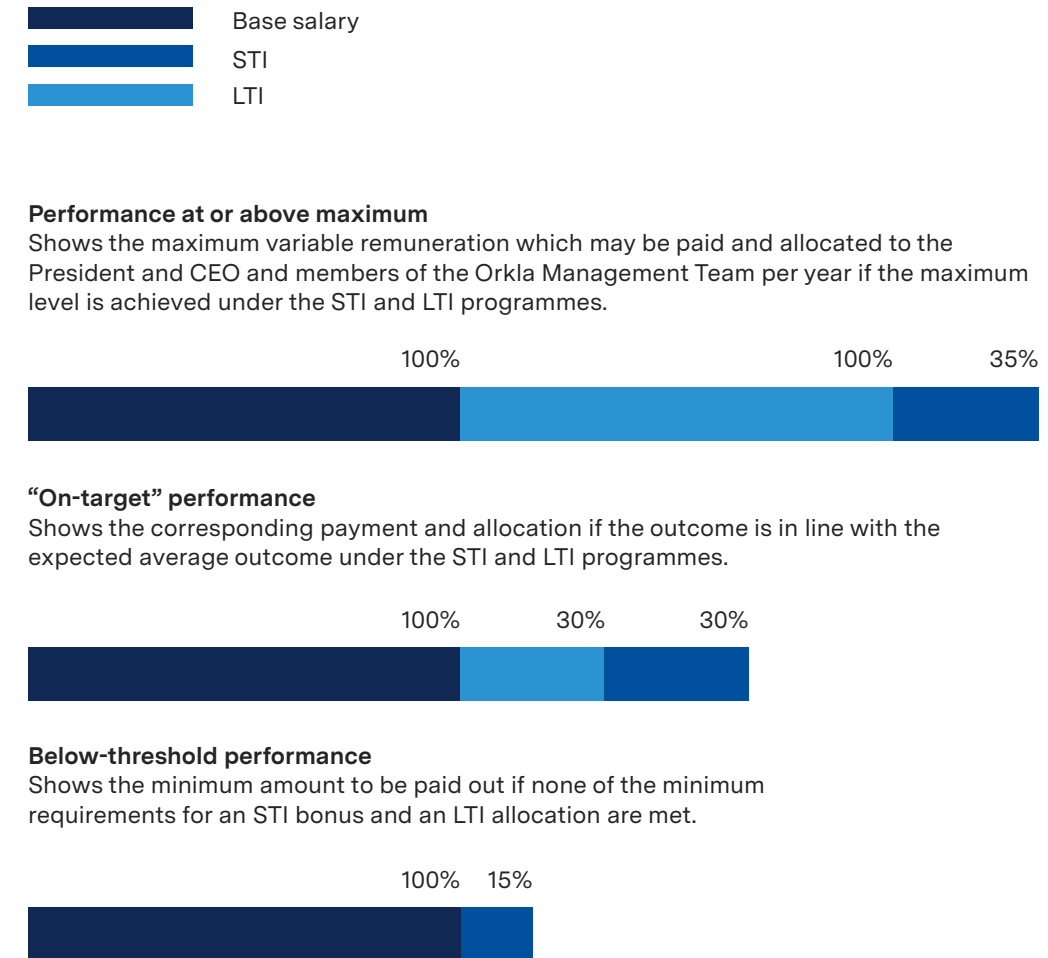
Base salary
STI
LTI

**Performance at or above maximum**
Shows the maximum variable remuneration which may be paid and allocated to the President and CEO and members of the Orkla Management Team per year if the maximum level is achieved under the STI and LTI programmes.

100% 100% 35%

**"On-target" performance**
Shows the corresponding payment and allocation if the outcome is in line with the expected average outcome under the STI and LTI programmes.

100% 30% 30%

**Below-threshold performance**
Shows the minimum amount to be paid out if none of the minimum requirements for an STI bonus and an LTI allocation are met.

100% 15%